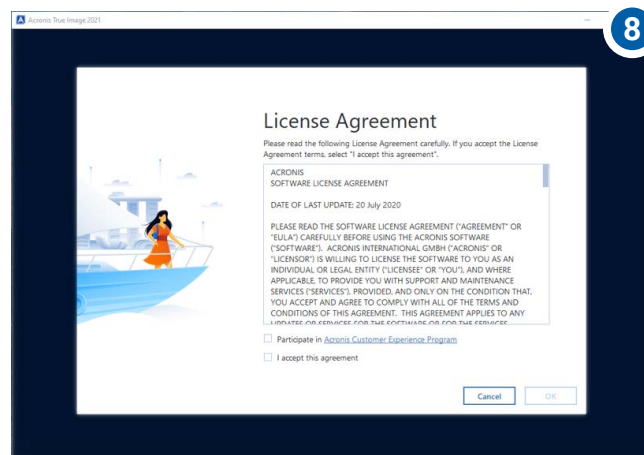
Acronis True Image 2021

8

License Agreement

Please read the following License Agreement carefully. If you accept the License Agreement terms, select "I accept this agreement".

ACRONIS
SOFTWARE LICENSE AGREEMENT

DATE OF LAST UPDATE: 20 July 2020

PLEASE READ THE SOFTWARE LICENSE AGREEMENT ("AGREEMENT" OR "EULA") CAREFULLY BEFORE USING THE ACRONIS SOFTWARE ("SOFTWARE"). ACRONIS INTERNATIONAL GMBH ("ACRONIS" OR "LICENSOR") IS WILLING TO LICENSE THE SOFTWARE TO YOU AS AN INDIVIDUAL OR LEGAL ENTITY ("LICENSEE" OR "YOU"), AND WHERE APPLICABLE, TO PROVIDE YOU WITH SUPPORT AND MAINTENANCE SERVICES ("SERVICES"), PROVIDED, AND ONLY ON THE CONDITION THAT, YOU ACCEPT AND AGREE TO COMPLY WITH ALL OF THE TERMS AND CONDITIONS OF THIS AGREEMENT. THIS AGREEMENT APPLIES TO ANY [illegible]

Participate in Acronis Customer Experience Program

I accept this agreement

Cancel

OK